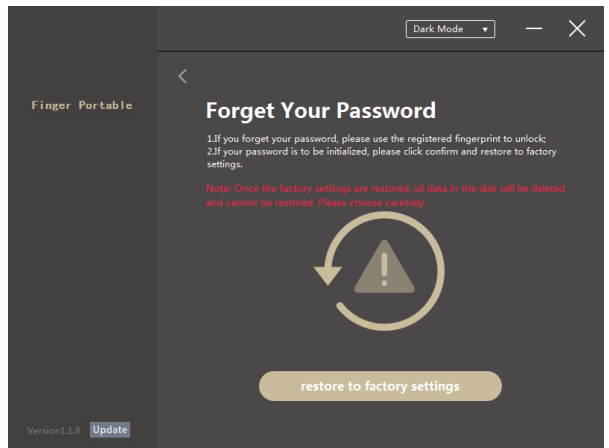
Dark Mode

Finger Portable

Forget Your Password

1.If you forget your password, please use the registered fingerprint to unlock;
2.If your password is to be initialized, please click confirm and restore to factory settings.

Note: Once the factory settings are restored, all data in the disk will be deleted and cannot be restored. Please choose carefully.

restore to factory settings

Version1.1.8 Update